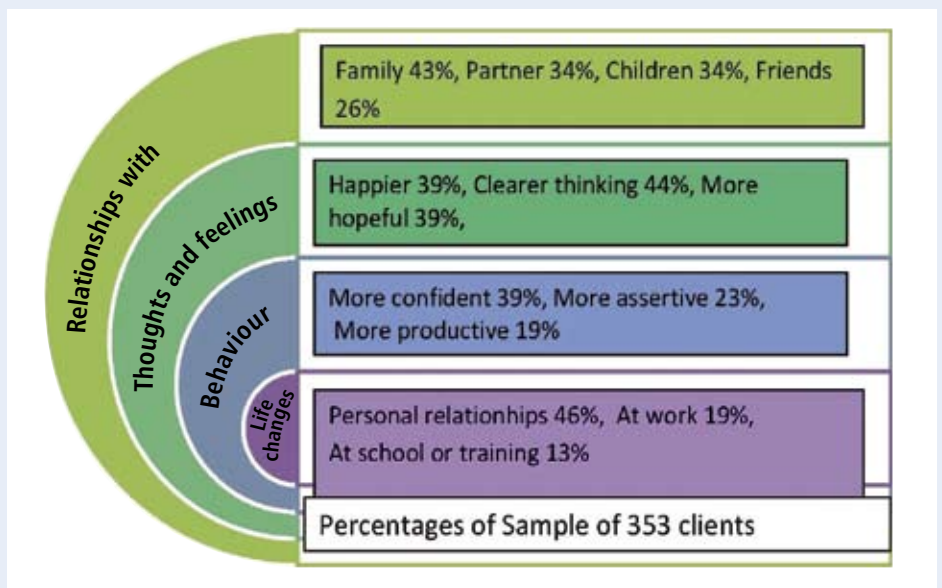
Relationships with

Thoughts and feelings

Behaviour

Life changes

Family 43%, Partner 34%, Children 34%, Friends 26%

Happier 39%, Clearer thinking 44%, More hopeful 39%,

More confident 39%, More assertive 23%, More productive 19%

Personal relatonhips 46%, At work 19%, At school or training 13%

Percentages of Sample of 353 clients